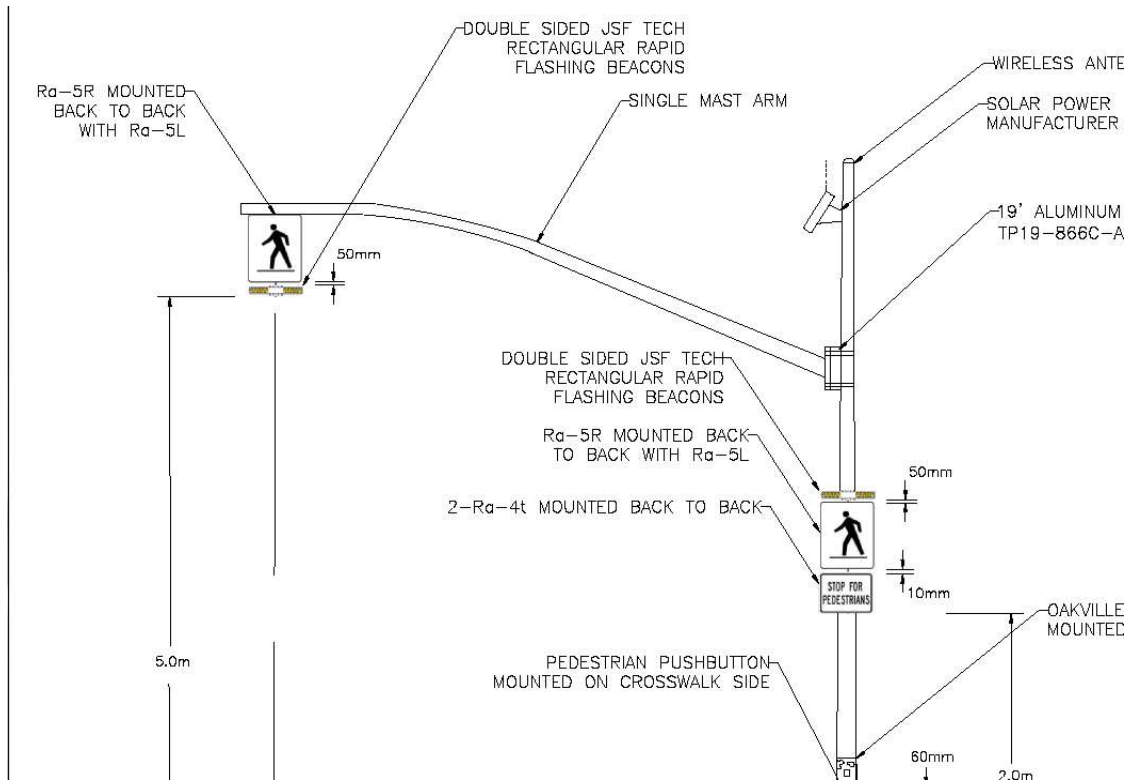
DOUBLE SIDED JSF TECH RECTANGULAR RAPID FLASHING BEACONS

Ra–5R MOUNTED BACK TO BACK WITH Ra–5L

SINGLE MAST ARM

WIRELESS ANTE

SOLAR POWER MANUFACTURER

19' ALUMINUM TP19–866C–A

50mm

DOUBLE SIDED JSF TECH RECTANGULAR RAPID FLASHING BEACONS

Ra–5R MOUNTED BACK TO BACK WITH Ra–5L

2–Ra–4t MOUNTED BACK TO BACK

50mm

STOP FOR PEDESTRIANS

10mm

OAKVILLE MOUNTED

5.0m

PEDESTRIAN PUSHBUTTON MOUNTED ON CROSSWALK SIDE

60mm

2.0m